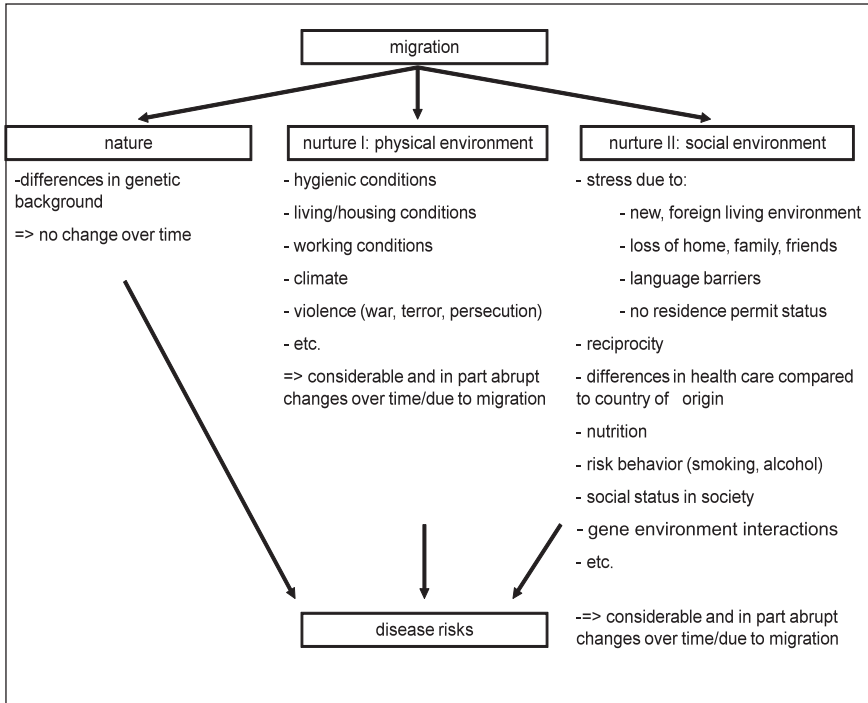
migration

nature

-differences in genetic background

=> no change over time

nurture I: physical environment

- hygienic conditions
- living/housing conditions
- working conditions
- climate
- violence (war, terror, persecution)
- etc.

=> considerable and in part abrupt changes over time/due to migration

nurture II: social environment

- stress due to:
- new, foreign living environment
- loss of home, family, friends
- language barriers
- no residence permit status
- reciprocity
- differences in health care compared to country of origin
- nutrition
- risk behavior (smoking, alcohol)
- social status in society
- gene environment interactions
- etc.

-=> considerable and in part abrupt changes over time/due to migration

disease risks